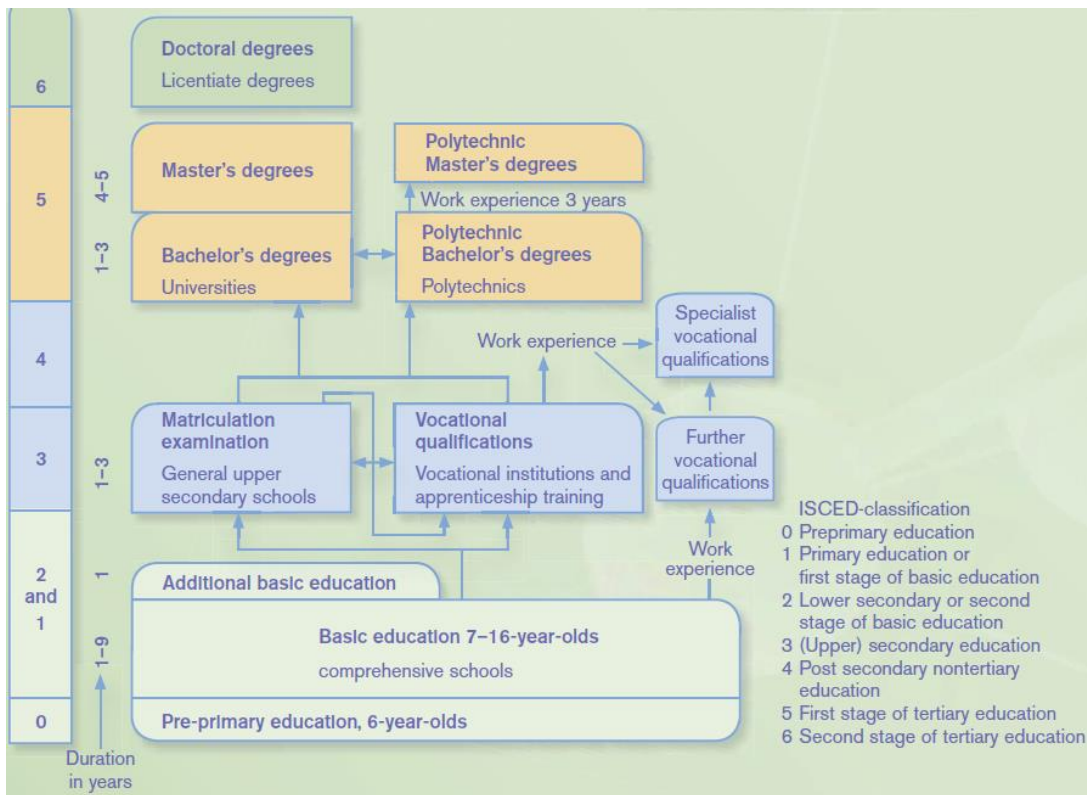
6

5

4

3

2 and 1

0

4–5

1–3

1–3

1

1–9

Duration in years

Doctoral degrees
Licentiate degrees

Master's degrees

Bachelor's degrees
Universities

Polytechnic Master's degrees

Work experience 3 years

Polytechnic Bachelor's degrees
Polytechnics

Work experience

Specialist vocational qualifications

Matriculation examination
General upper secondary schools

Vocational qualifications
Vocational institutions and apprenticeship training

Further vocational qualifications

Work experience

Additional basic education

Basic education 7–16-year-olds
comprehensive schools

Pre-primary education, 6-year-olds

ISCED-classification
0 Preprimary education
1 Primary education or first stage of basic education
2 Lower secondary or second stage of basic education
3 (Upper) secondary education
4 Post secondary nontertiary education
5 First stage of tertiary education
6 Second stage of tertiary education